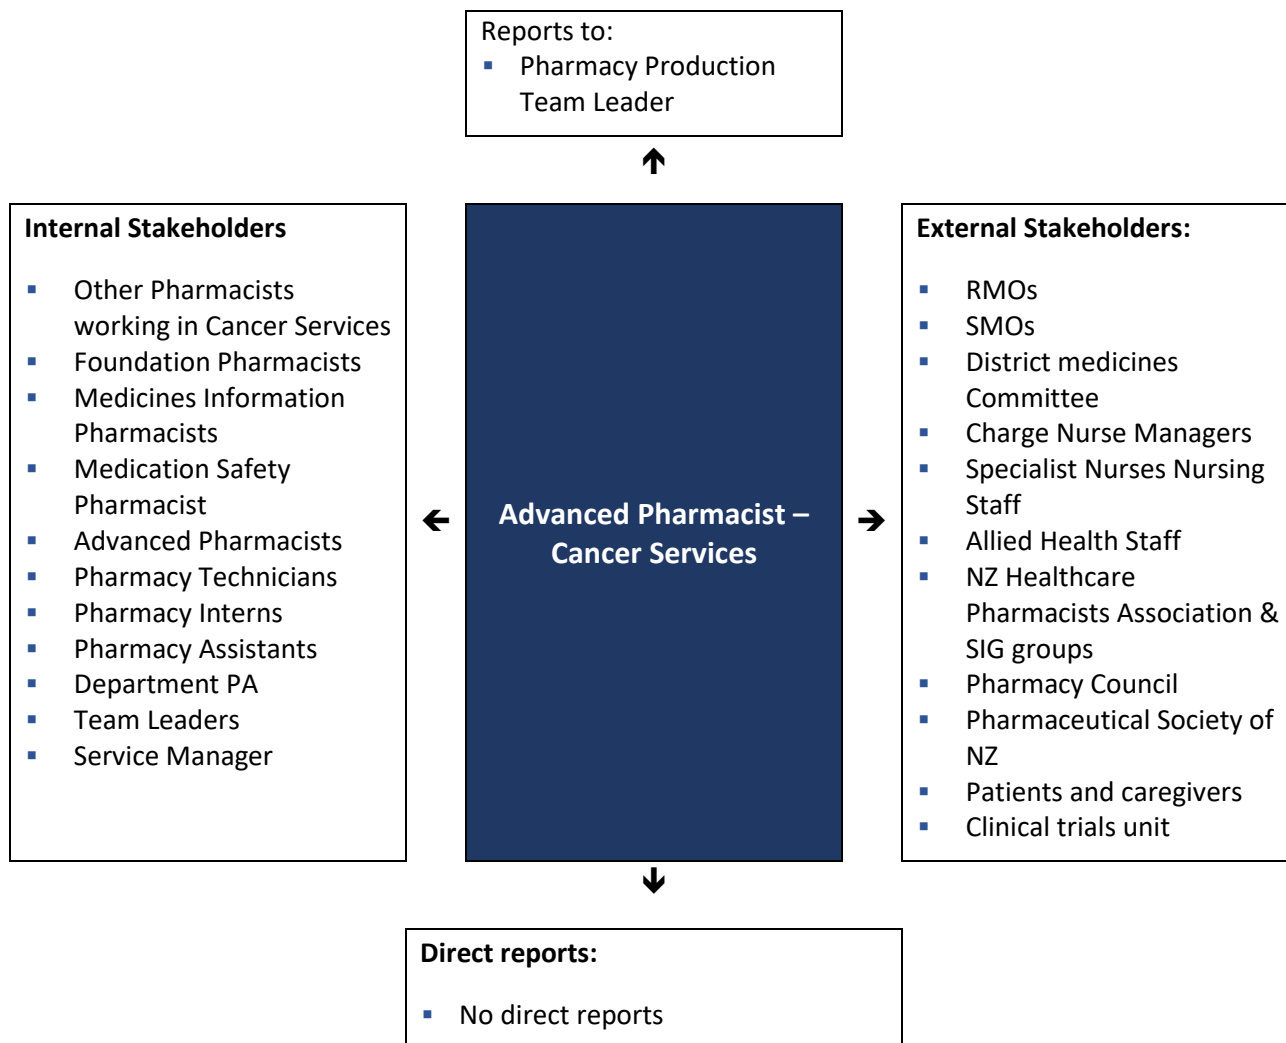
Reports to:
- Pharmacy Production Team Leader

Internal Stakeholders

- Other Pharmacists working in Cancer Services
- Foundation Pharmacists
- Medicines Information Pharmacists
- Medication Safety Pharmacist
- Advanced Pharmacists
- Pharmacy Technicians
- Pharmacy Interns
- Pharmacy Assistants
- Department PA
- Team Leaders
- Service Manager

Advanced Pharmacist – Cancer Services

External Stakeholders:

- RMOs
- SMOs
- District medicines Committee
- Charge Nurse Managers
- Specialist Nurses Nursing Staff
- Allied Health Staff
- NZ Healthcare Pharmacists Association & SIG groups
- Pharmacy Council
- Pharmaceutical Society of NZ
- Patients and caregivers
- Clinical trials unit

Direct reports:

- No direct reports